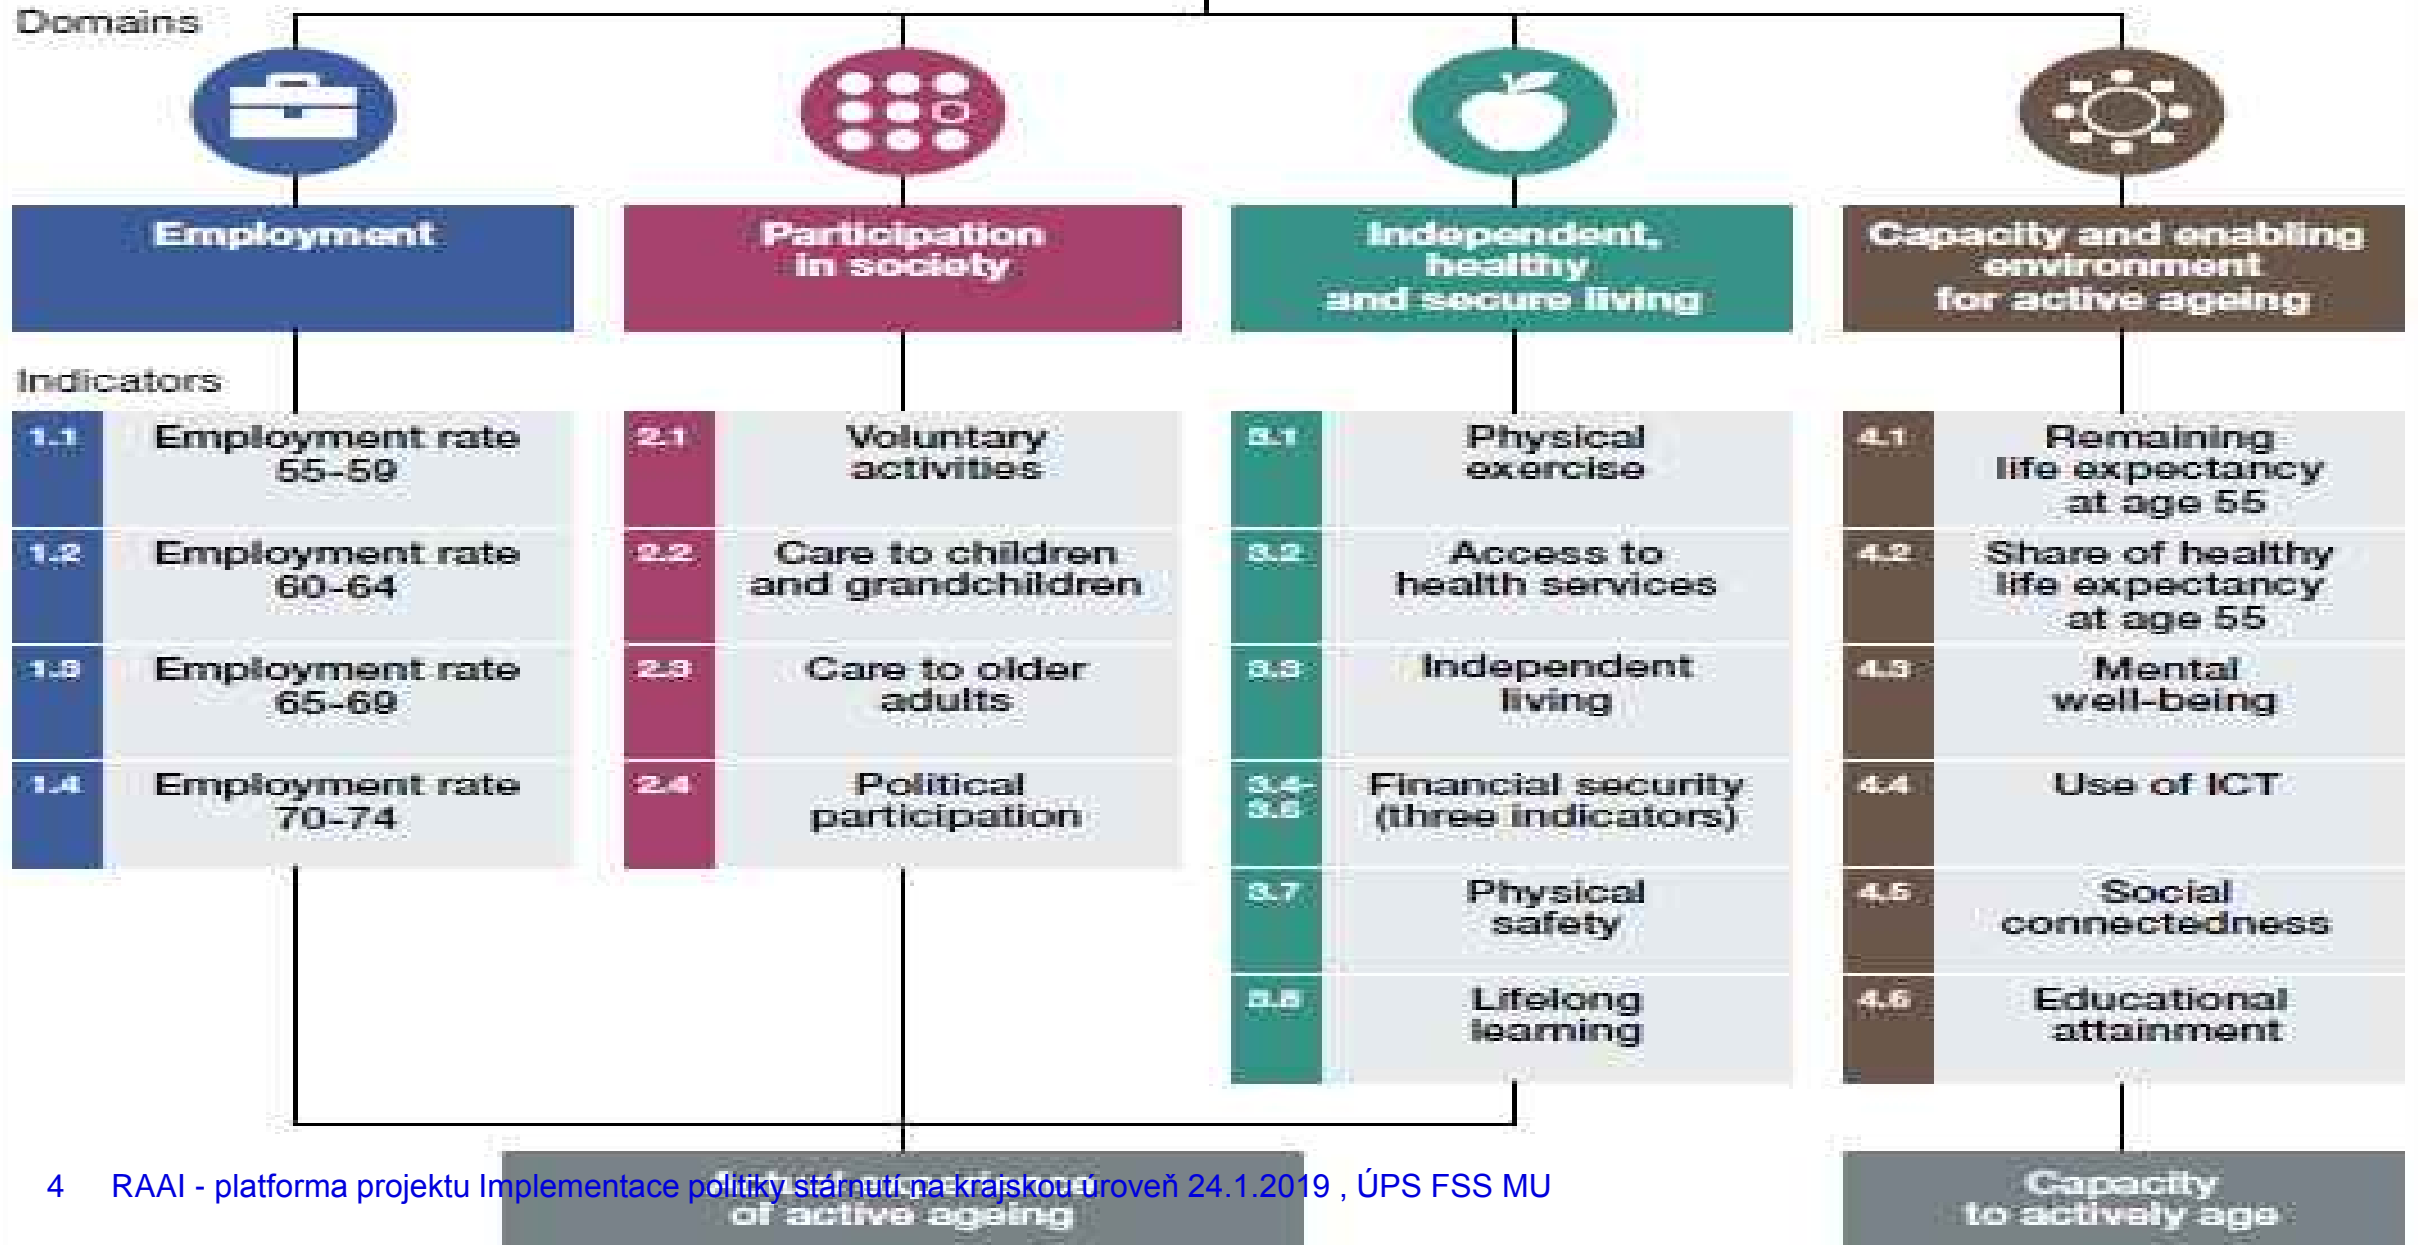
Domains

Employment

Participation in society

Independent, healthy and secure living

Capacity and enabling environment for active ageing

Indicators

1.1 Employment rate 55-59

1.2 Employment rate 60-64

1.3 Employment rate 65-69

1.4 Employment rate 70-74

2.1 Voluntary activities

2.2 Care to children and grandchildren

2.3 Care to older adults

2.4 Political participation

3.1 Physical exercise

3.2 Access to health services

3.3 Independent living

3.4-3.6 Financial security (three indicators)

3.7 Physical safety

3.8 Lifelong learning

4.1 Remaining life expectancy at age 55

4.2 Share of healthy life expectancy at age 55

4.3 Mental well-being

4.4 Use of ICT

4.5 Social connectedness

4.6 Educational attainment

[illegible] of active ageing

Capacity to actively age

4 RAAI - platforma projektu Implementace politiky stárnutí na krajskou úroveň 24.1.2019 , ÚPS FSS MU